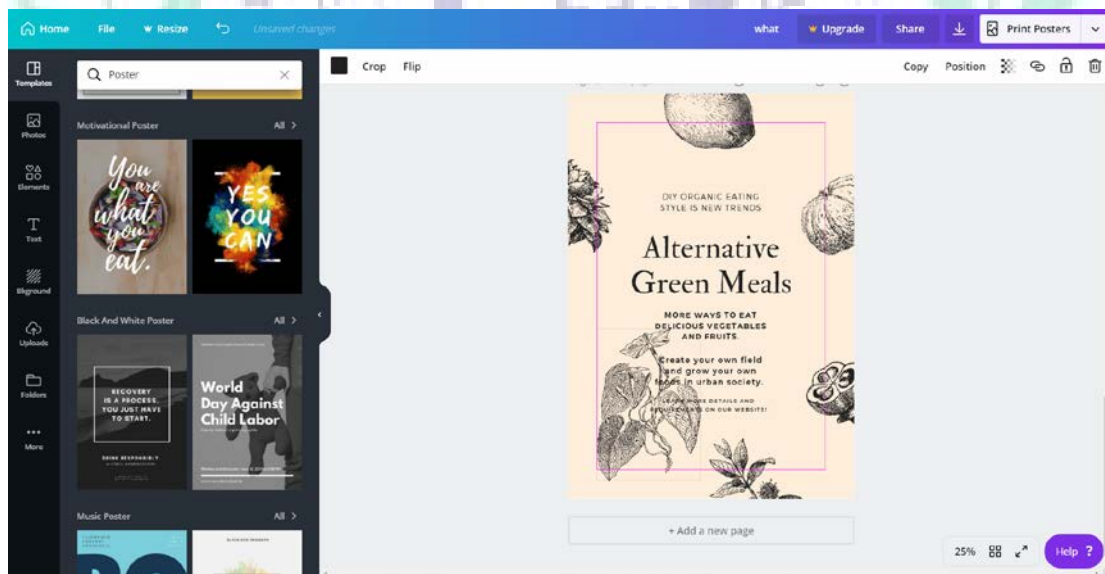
Home File Resize Unsaved changes what Upgrade Share Print Posters

Templates
Photos
Elements
Text
Bkground
Uploads
Folders
More

Poster

Motivational Poster All >

You are what you eat.

YES YOU CAN

Black And White Poster All >

RECOVERY IS A PROCESS. YOU JUST HAVE TO START.

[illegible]

World Day Against Child Labor

Music Poster All >

Crop Flip Copy Position

DIY ORGANIC EATING STYLE IS NEW TRENDS

Alternative Green Meals

MORE WAYS TO EAT DELICIOUS VEGETABLES AND FRUITS.

Create your own field and grow your own foods in urban society.

LEARN MORE DETAILS AND REQUIREMENTS ON OUR WEBSITE!

+ Add a new page

25% Help ?